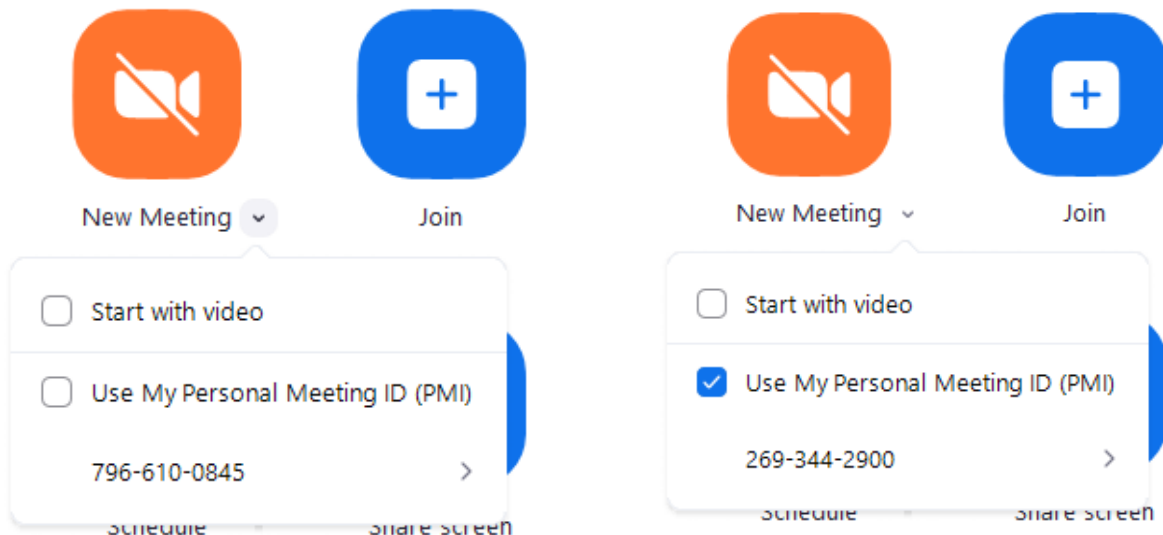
New Meeting

Join

Start with video

Use My Personal Meeting ID (PMI)

796-610-0845

Schedule

Share screen

New Meeting

Join

Start with video

Use My Personal Meeting ID (PMI)

269-344-2900

Schedule

Share screen